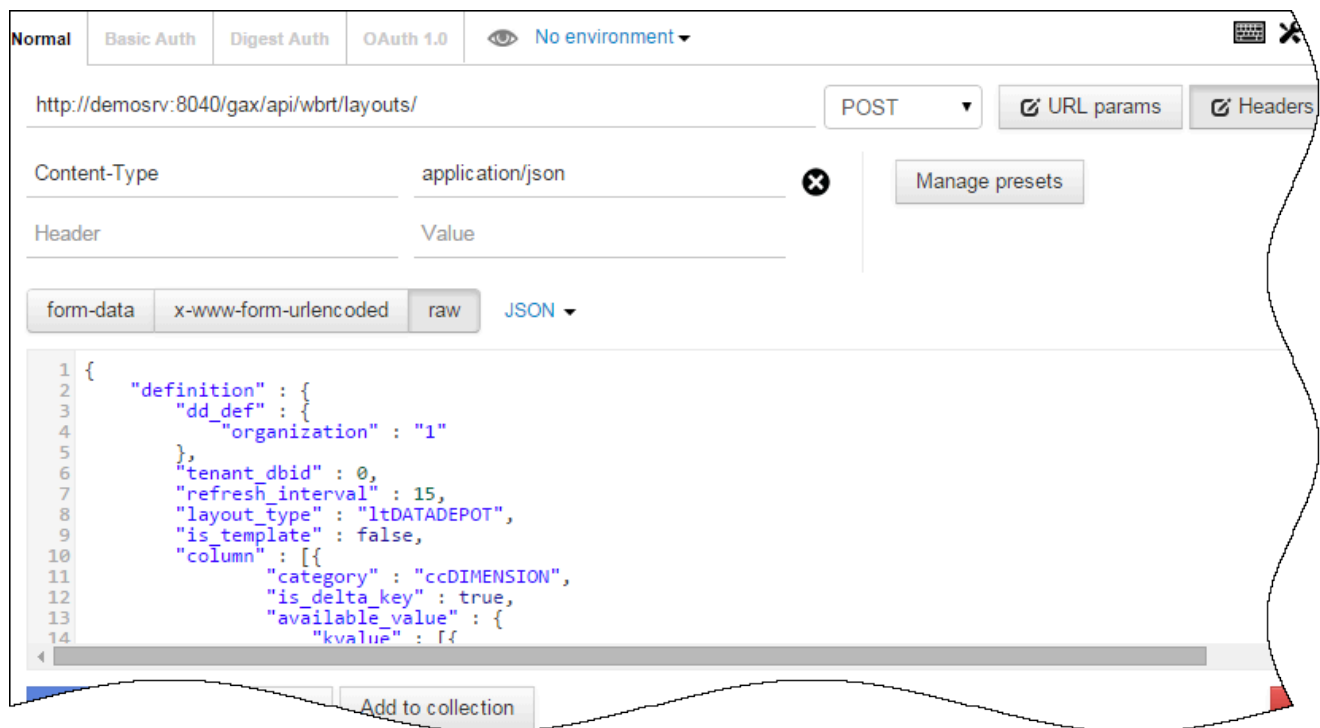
Normal Basic Auth Digest Auth OAuth 1.0 No environment

http://demosrv:8040/gax/api/wbrt/layouts/

POST

URL params Headers

Content-Type application/json

Header Value

Manage presets

form-data x-www-form-urlencoded raw JSON

1 {
2     "definition" : {
3         "dd_def" : {
4             "organization" : "1"
5         },
6         "tenant_dbid" : 0,
7         "refresh_interval" : 15,
8         "layout_type" : "ltDATADEPOT",
9         "is_template" : false,
10        "column" : [{
11                "category" : "ccDIMENSION",
12                "is_delta_key" : true,
13                "available_value" : {
14                    "kvalue" : [{

Add to collection